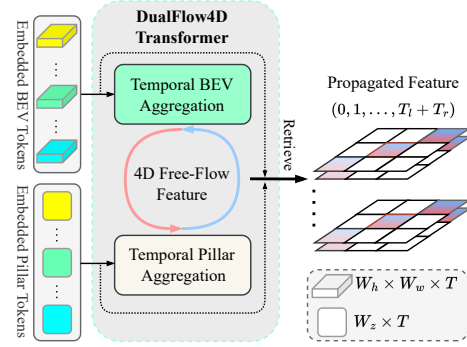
Embedded BEV Tokens

Embedded Pillar Tokens

DualFlow4D Transformer

Temporal BEV Aggregation

4D Free-Flow Feature

Temporal Pillar Aggregation

Retrieve

Propagated Feature

$(0, 1, \ldots, T_l + T_r)$

$W_h \times W_w \times T$

$W_z \times T$